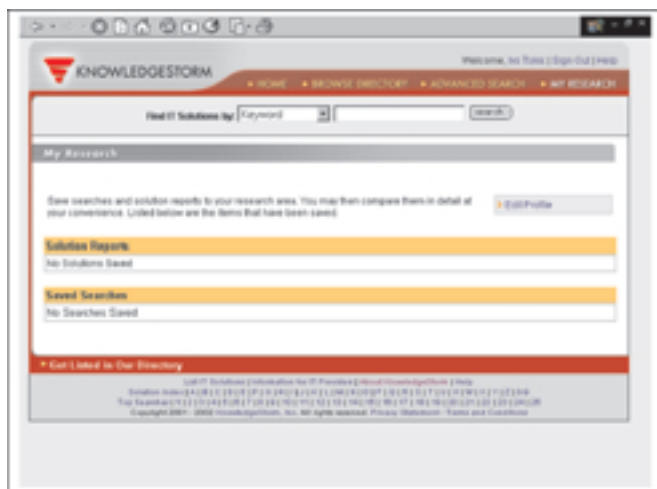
KNOWLEDGESTORM

Welcome, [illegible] | Sign Out | Help

HOME  BROWSE DIRECTORY  ADVANCED SEARCH  MY RESEARCH

Find IT Solutions by: Keyword [search]

My Research

Save searches and solution reports to your research area. You may then compare them in detail at your convenience. Listed below are the items that have been saved.

Edit Profile

Solution Reports
No Solutions Saved

Saved Searches
No Searches Saved

Get Listed in Our Directory

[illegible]
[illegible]
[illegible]
Copyright 2001 - 2002 KnowledgeStorm, Inc. All rights reserved. Privacy Statement · Terms and Conditions